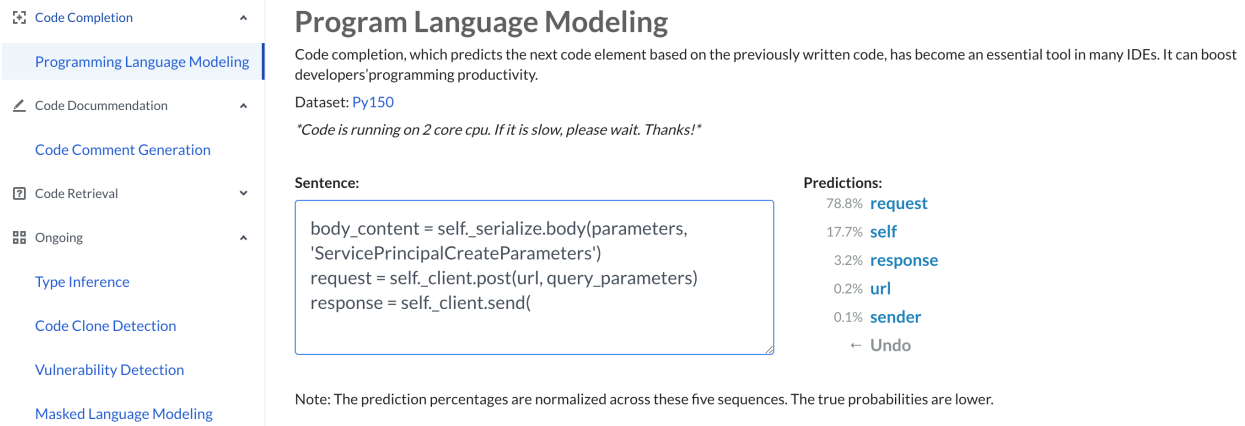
Code Completion

Programming Language Modeling

Code Docummendation

Code Comment Generation

Code Retrieval

Ongoing

Type Inference

Code Clone Detection

Vulnerability Detection

Masked Language Modeling

Program Language Modeling

Code completion, which predicts the next code element based on the previously written code, has become an essential tool in many IDEs. It can boost developers'programming productivity.

Dataset: Py150

*Code is running on 2 core cpu. If it is slow, please wait. Thanks!*

Sentence:

body_content = self._serialize.body(parameters, 'ServicePrincipalCreateParameters')
request = self._client.post(url, query_parameters)
response = self._client.send(

Predictions:

78.8% request
17.7% self
3.2% response
0.2% url
0.1% sender
← Undo

Note: The prediction percentages are normalized across these five sequences. The true probabilities are lower.